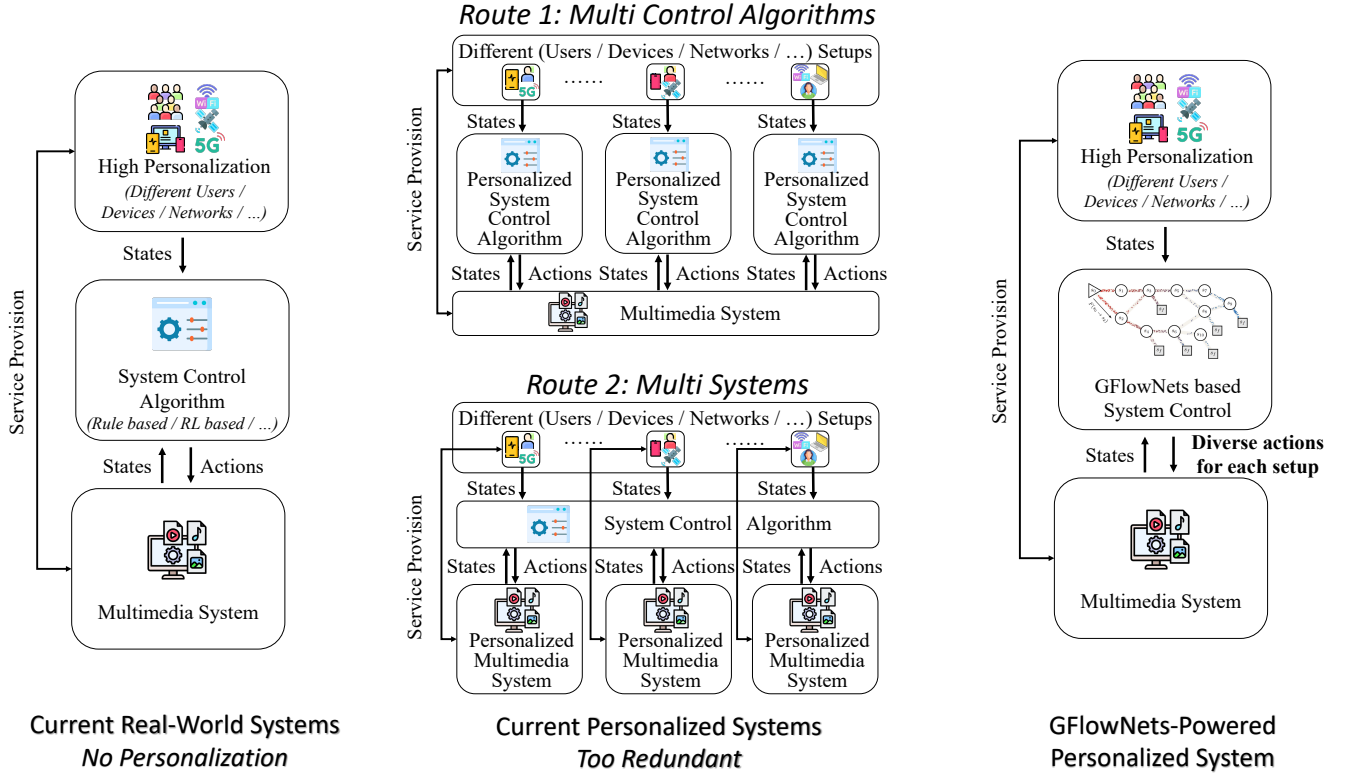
Service Provision

5G

High Personalization
(Different Users / Devices / Networks / …)

States

System Control Algorithm
(Rule based / RL based / …)

States
Actions

Multimedia System

Current Real-World Systems
No Personalization

Route 1: Multi Control Algorithms

Different (Users / Devices / Networks / …) Setups

5G
……
……

Service Provision

States
States
States

Personalized System Control Algorithm
Personalized System Control Algorithm
Personalized System Control Algorithm

States
Actions
States
Actions
States
Actions

Multimedia System

Route 2: Multi Systems

Different (Users / Devices / Networks / …) Setups

5G
……
……

Service Provision

States
States
States

System Control Algorithm

States
Actions
States
Actions
States
Actions

Personalized Multimedia System
Personalized Multimedia System
Personalized Multimedia System

Current Personalized Systems
Too Redundant

Service Provision

5G

High Personalization
(Different Users / Devices / Networks / …)

States

GFlowNets based System Control

States
Diverse actions for each setup

Multimedia System

GFlowNets-Powered Personalized System